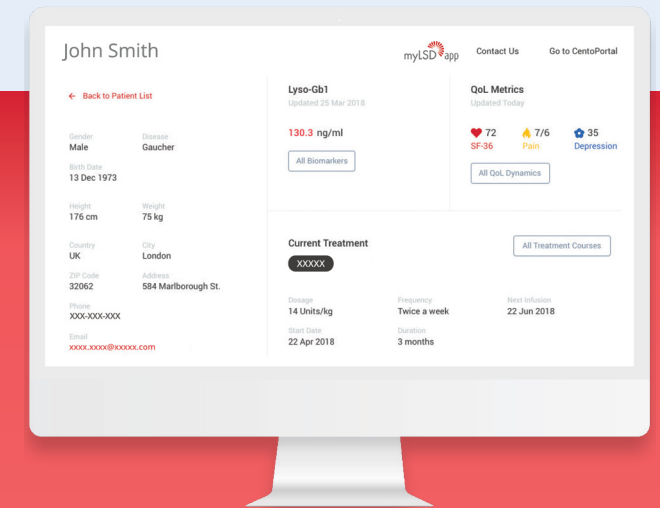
John Smith

myLSD app

Contact Us

Go to CentoPortal

← Back to Patient List

Gender
Male

Disease
Gaucher

Birth Date
13 Dec 1973

Height
176 cm

Weight
75 kg

Country
UK

City
London

ZIP Code
32062

Address
584 Marlborough St.

Phone
XXX-XXX-XXX

Email
xxxx.xxxx@xxxxx.com

Lyso-Gb1
Updated 25 Mar 2018

130.3 ng/ml

All Biomarkers

QoL Metrics
Updated Today

72
SF-36

7/6
Pain

35
Depression

All QoL Dynamics

Current Treatment

XXXXX

All Treatment Courses

Dosage
14 Units/kg

Frequency
Twice a week

Next Infusion
22 Jun 2018

Start Date
22 Apr 2018

Duration
3 months